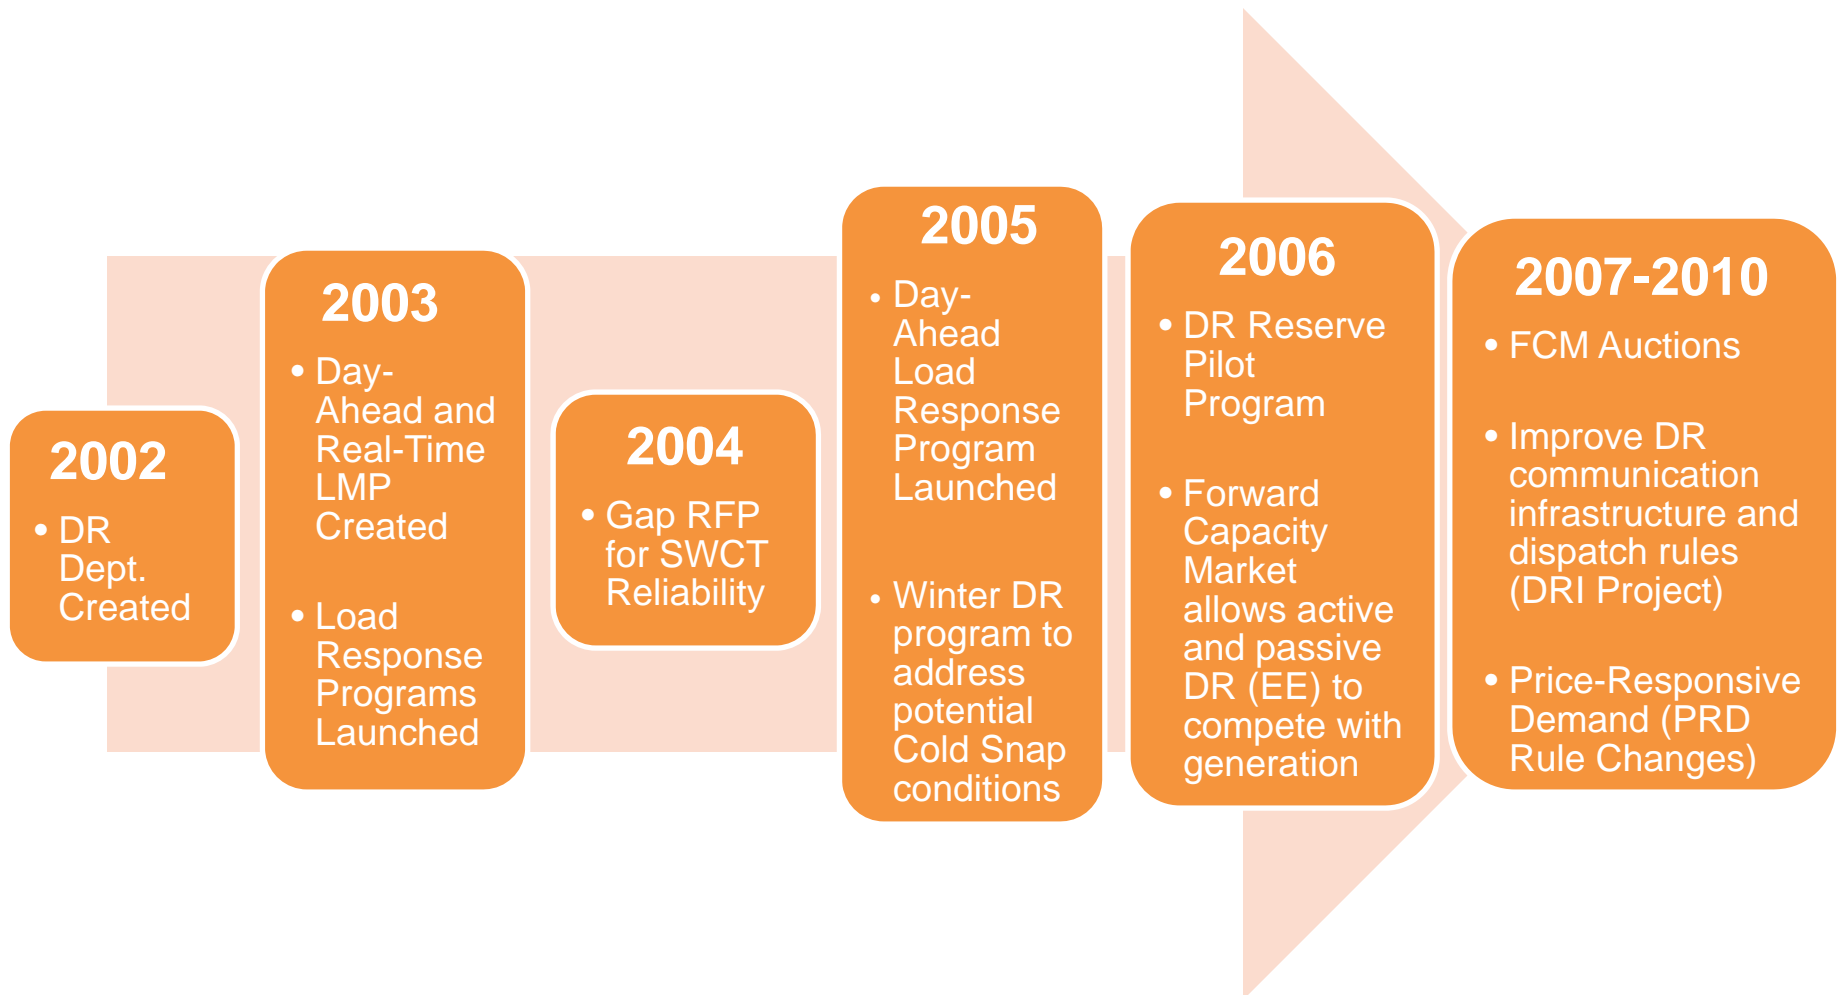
2002

• DR Dept. Created

2003

• Day-Ahead and Real-Time LMP Created

• Load Response Programs Launched

2004

• Gap RFP for SWCT Reliability

2005

• Day-Ahead Load Response Program Launched

• Winter DR program to address potential Cold Snap conditions

2006

• DR Reserve Pilot Program

• Forward Capacity Market allows active and passive DR (EE) to compete with generation

2007-2010

• FCM Auctions

• Improve DR communication infrastructure and dispatch rules (DRI Project)

• Price-Responsive Demand (PRD Rule Changes)